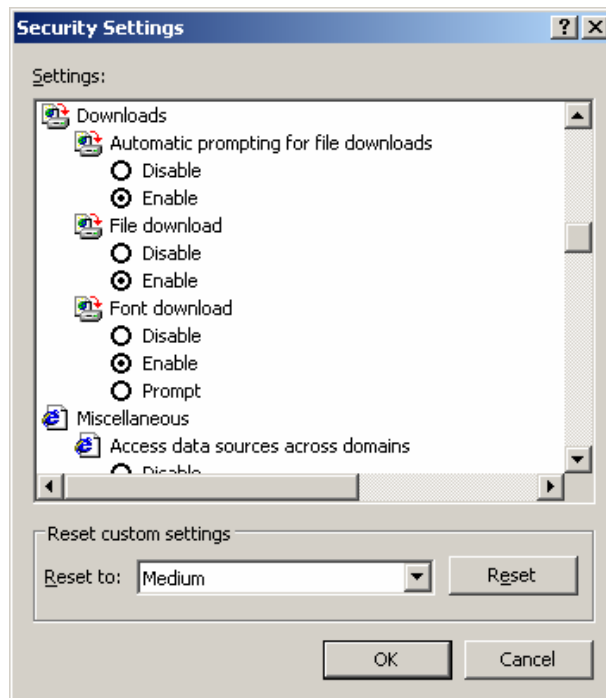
Security Settings

? X

Settings:

Downloads

Automatic prompting for file downloads

Disable

Enable

File download

Disable

Enable

Font download

Disable

Enable

Prompt

Miscellaneous

Access data sources across domains

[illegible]

Reset custom settings

Reset to: Medium

Reset

OK

Cancel